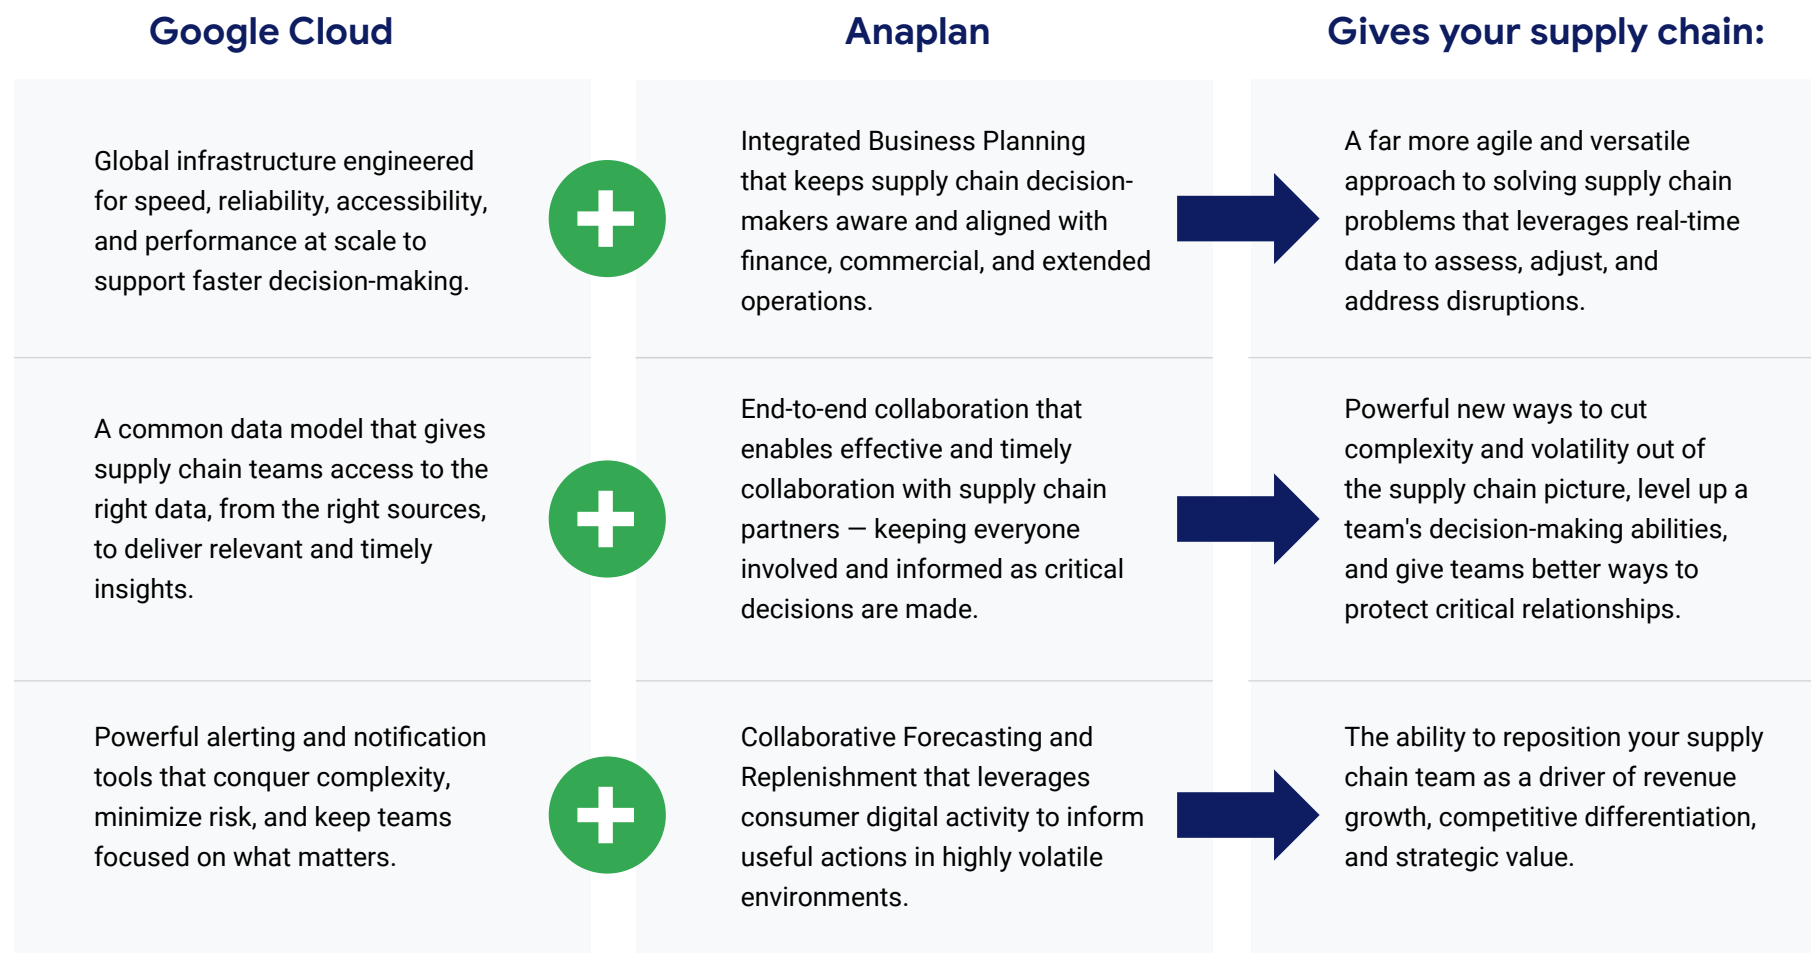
| Google Cloud | Anaplan | Gives your supply chain: |
|---|---|---|
| Global infrastructure engineered for speed, reliability, accessibility, and performance at scale to support faster decision-making. | Integrated Business Planning that keeps supply chain decision-makers aware and aligned with finance, commercial, and extended operations. | A far more agile and versatile approach to solving supply chain problems that leverages real-time data to assess, adjust, and address disruptions. |
| A common data model that gives supply chain teams access to the right data, from the right sources, to deliver relevant and timely insights. | End-to-end collaboration that enables effective and timely collaboration with supply chain partners — keeping everyone involved and informed as critical decisions are made. | Powerful new ways to cut complexity and volatility out of the supply chain picture, level up a team's decision-making abilities, and give teams better ways to protect critical relationships. |
| Powerful alerting and notification tools that conquer complexity, minimize risk, and keep teams focused on what matters. | Collaborative Forecasting and Replenishment that leverages consumer digital activity to inform useful actions in highly volatile environments. | The ability to reposition your supply chain team as a driver of revenue growth, competitive differentiation, and strategic value. |